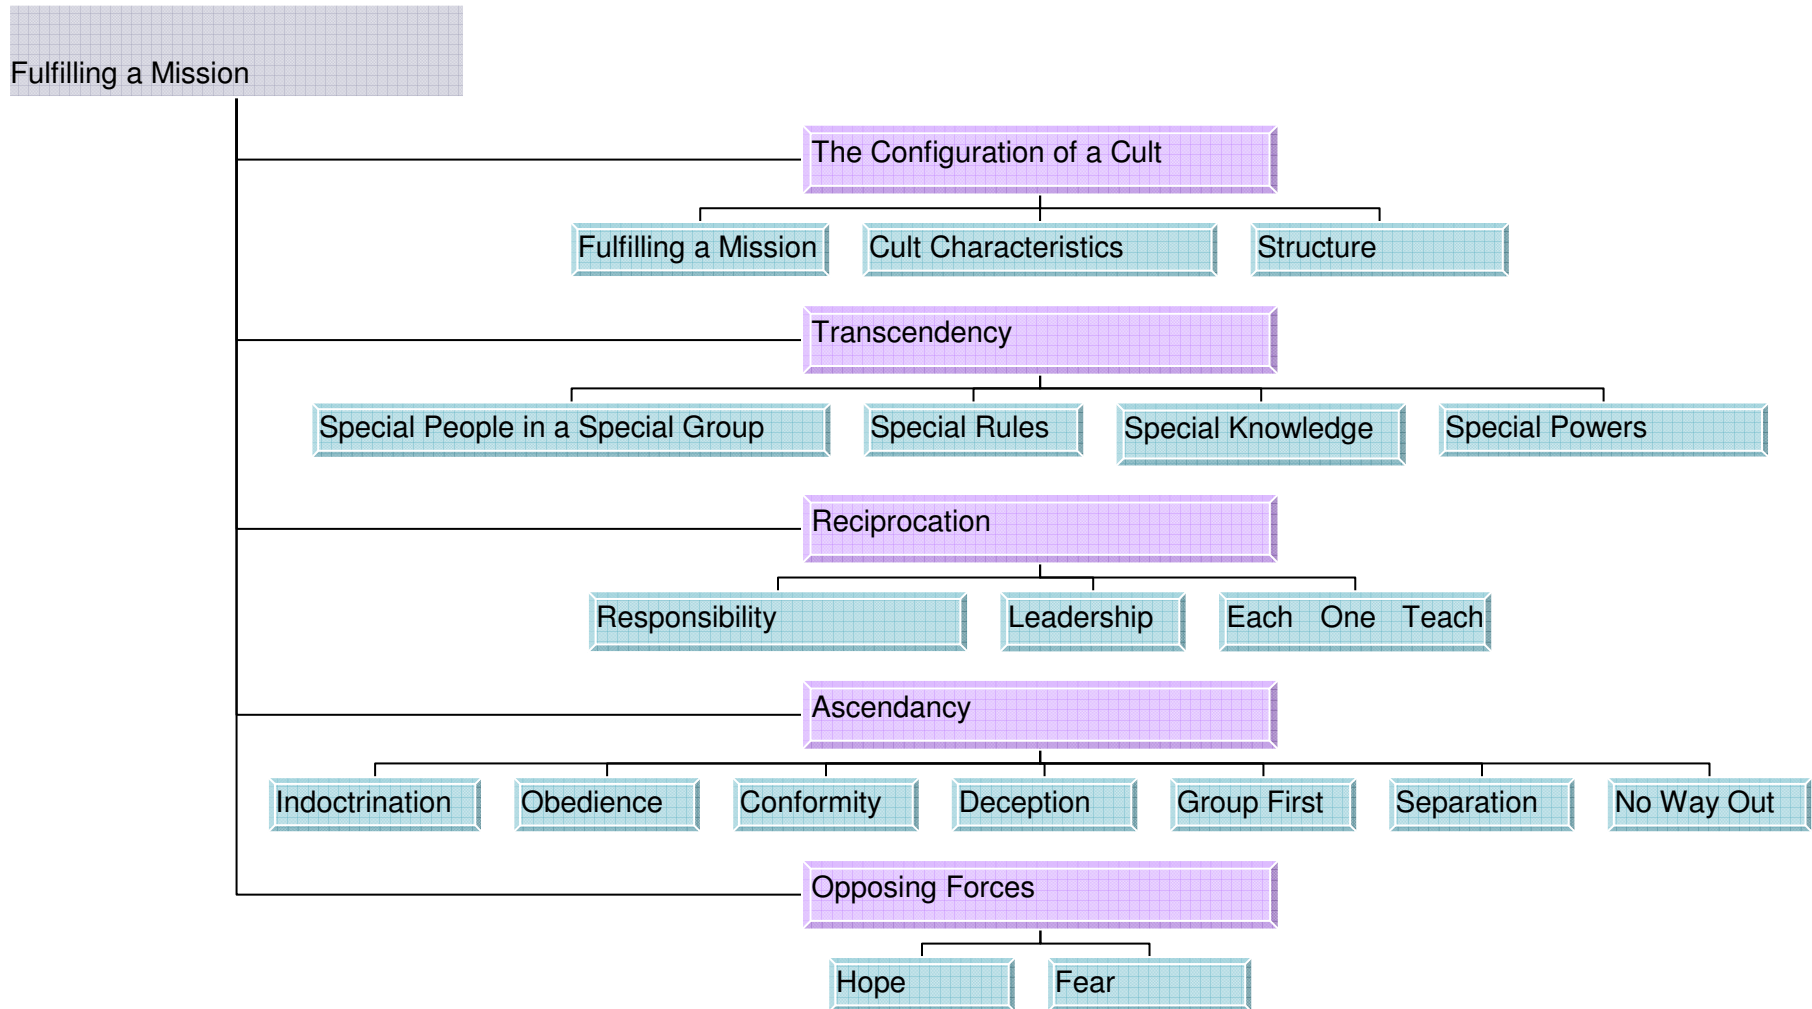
Fulfilling a Mission

The Configuration of a Cult

Fulfilling a Mission

Cult Characteristics

Structure

Transcendency

Special People in a Special Group

Special Rules

Special Knowledge

Special Powers

Reciprocation

Responsibility

Leadership

Each One Teach

Ascendancy

Indoctrination

Obedience

Conformity

Deception

Group First

Separation

No Way Out

Opposing Forces

Hope

Fear